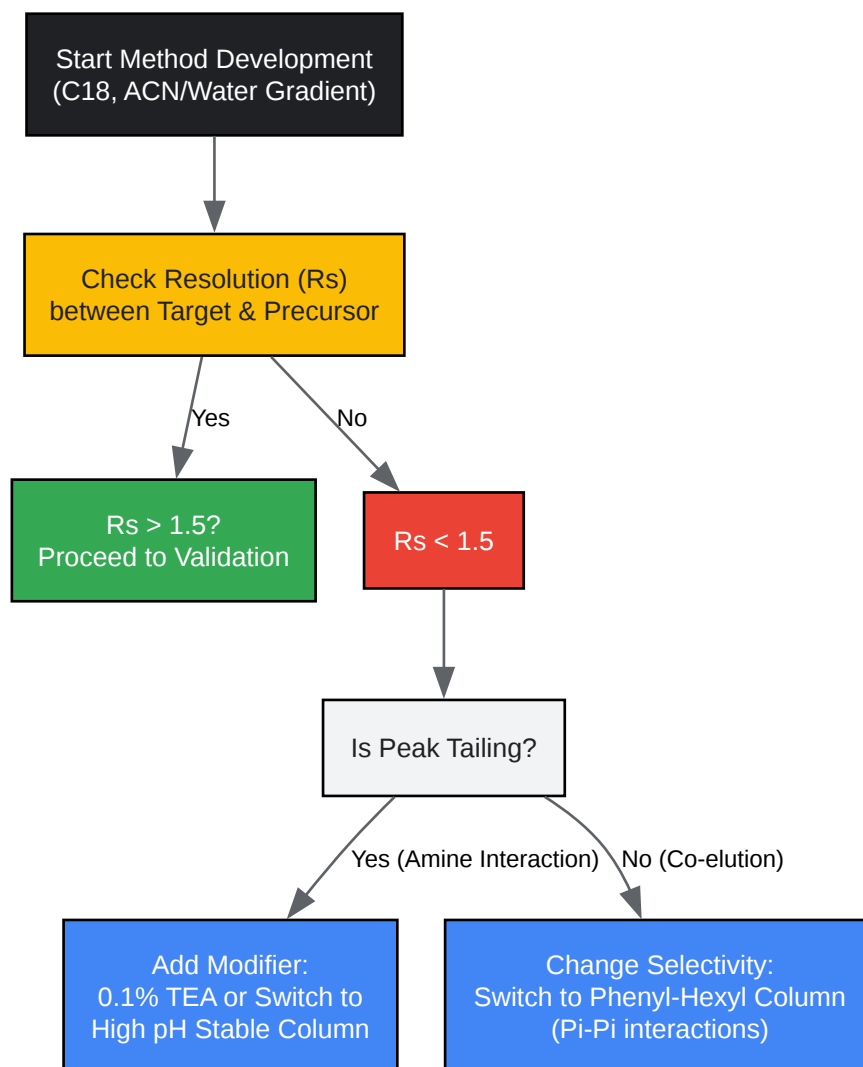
Start Method Development
(C18, ACN/Water Gradient)

Check Resolution (Rs)
between Target & Precursor

Yes

No

Rs > 1.5?
Proceed to Validation

Rs < 1.5

Is Peak Tailing?

Yes (Amine Interaction)

No (Co-elution)

Add Modifier:
0.1% TEA or Switch to
High pH Stable Column

Change Selectivity:
Switch to Phenyl-Hexyl Column
(Pi-Pi interactions)